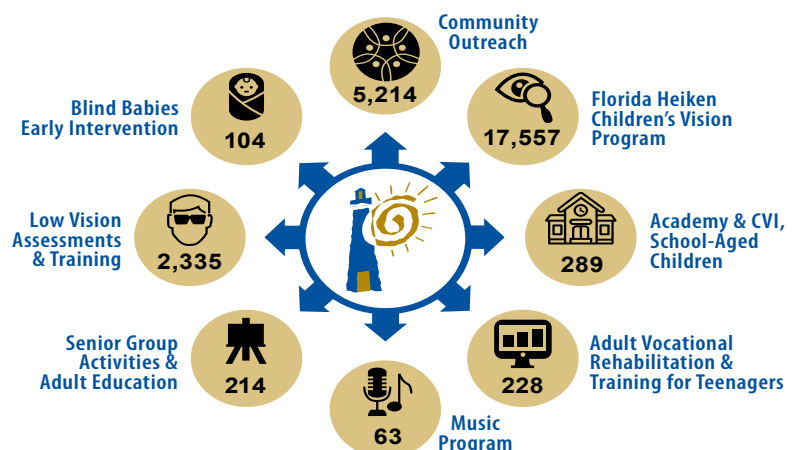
Community Outreach
5,214

Florida Heiken Children's Vision Program
17,557

Academy & CVI, School-Aged Children
289

Adult Vocational Rehabilitation & Training for Teenagers
228

Music Program
63

Senior Group Activities & Adult Education
214

Low Vision Assessments & Training
2,335

Blind Babies Early Intervention
104